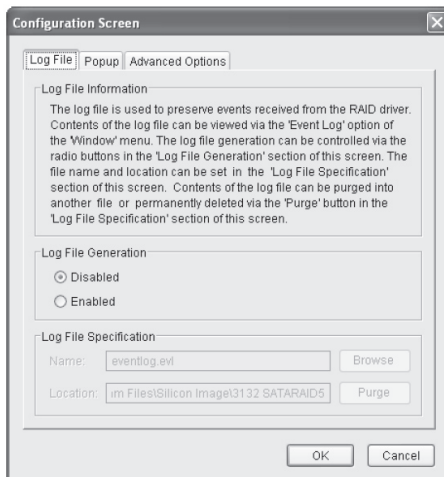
Configuration Screen

Log File | Popup | Advanced Options

Log File Information

The log file is used to preserve events received from the RAID driver. Contents of the log file can be viewed via the 'Event Log' option of the 'Window' menu. The log file generation can be controlled via the radio buttons in the 'Log File Generation' section of this screen. The file name and location can be set in the 'Log File Specification' section of this screen. Contents of the log file can be purged into another file or permanently deleted via the 'Purge' button in the 'Log File Specification' section of this screen.

Log File Generation

Disabled

Enabled

Log File Specification

Name: eventlog.evl Browse

Location: ım Files\Silicon Image\3132 SATARAID5 Purge

OK Cancel